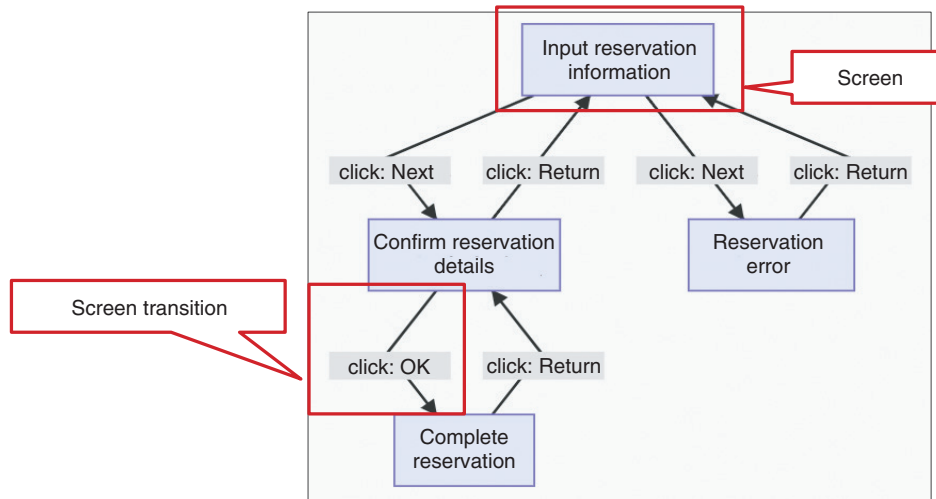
Input reservation information

Screen

click: Next

click: Return

click: Next

click: Return

Confirm reservation details

Reservation error

Screen transition

click: OK

click: Return

Complete reservation